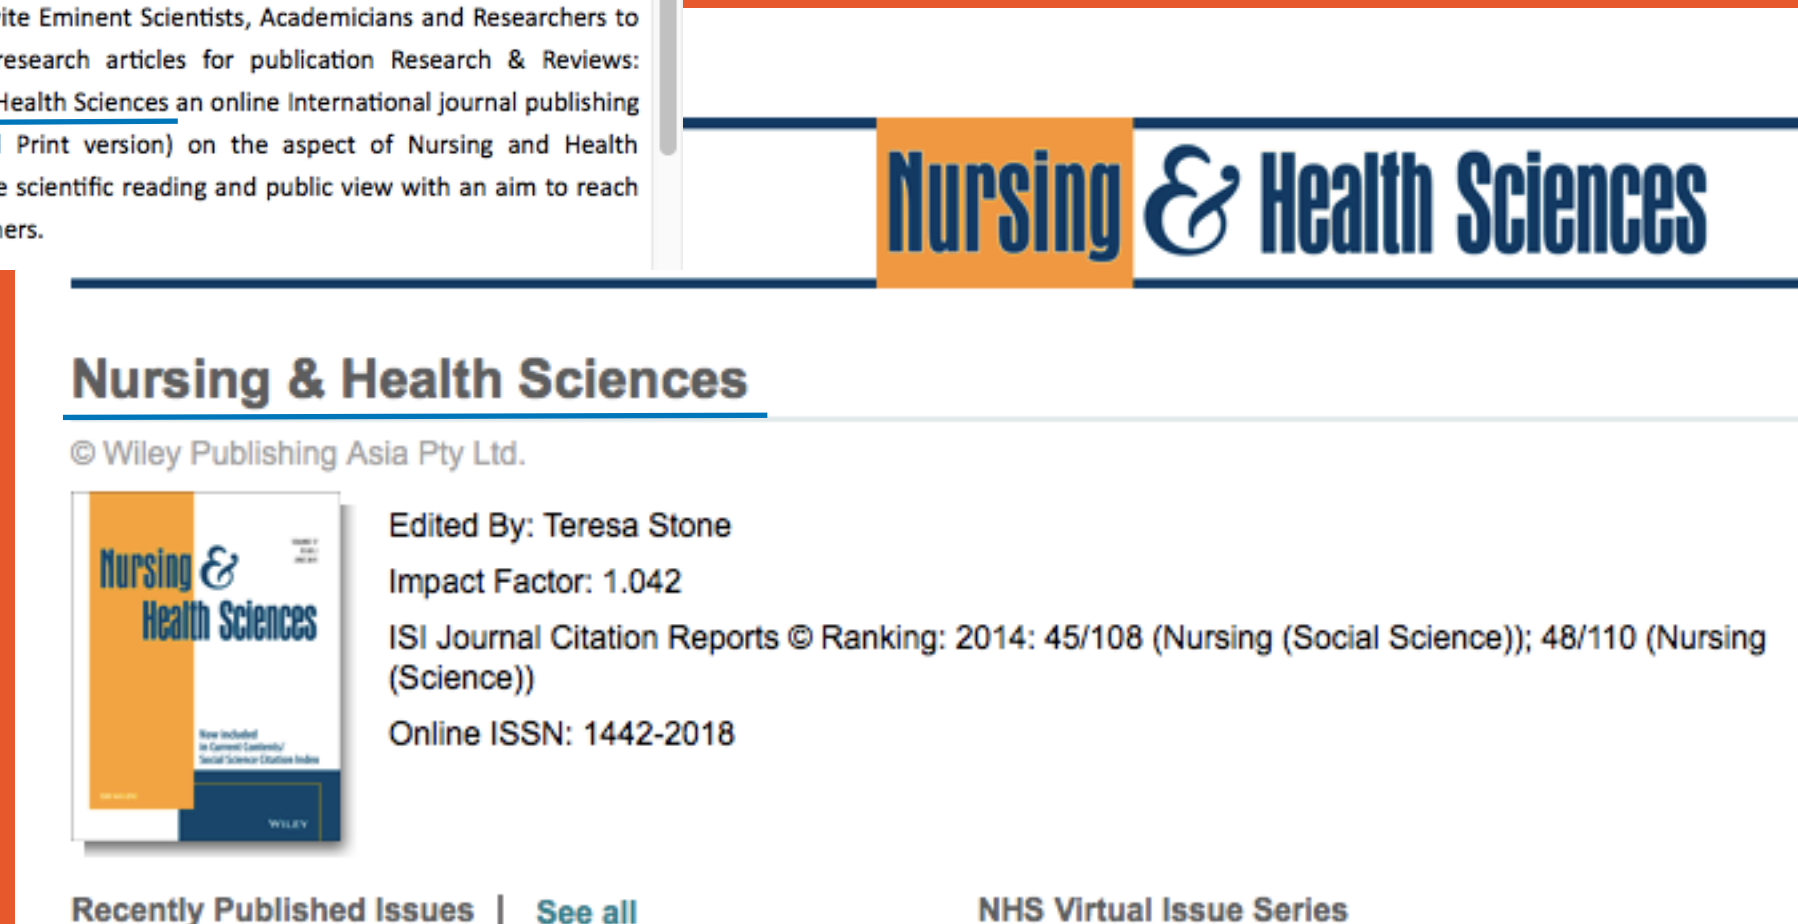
ite Eminent Scientists, Academicians and Researchers to esearch articles for publication Research & Reviews: Health Sciences an online International journal publishing Print version) on the aspect of Nursing and Health e scientific reading and public view with an aim to reach ers.

Nursing & Health Sciences

Nursing & Health Sciences

© Wiley Publishing Asia Pty Ltd.

Nursing & Health Sciences

Now included in Current Contents/ Social Science Citation Index

WILEY

Edited By: Teresa Stone

Impact Factor: 1.042

ISI Journal Citation Reports © Ranking: 2014: 45/108 (Nursing (Social Science)); 48/110 (Nursing (Science))

Online ISSN: 1442-2018

Recently Published Issues | See all

NHS Virtual Issue Series